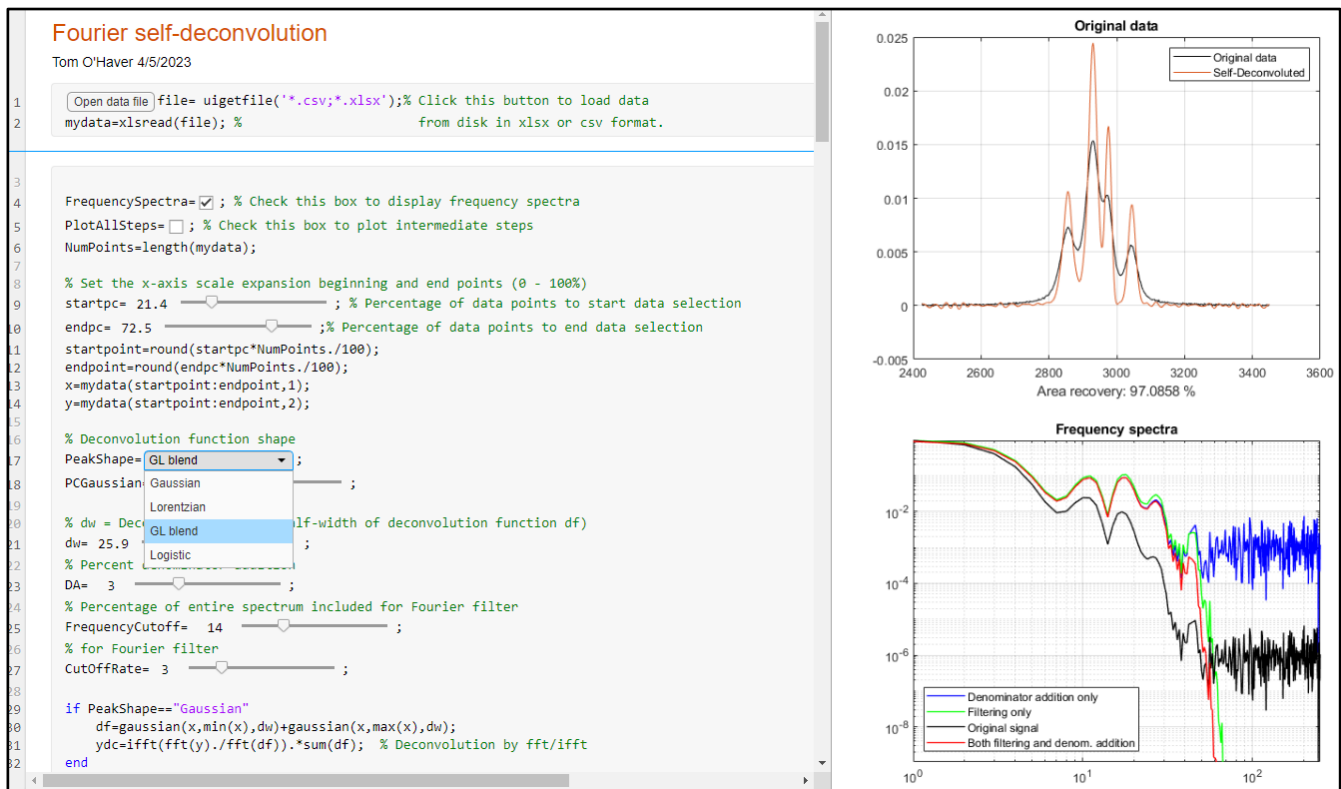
Fourier self-deconvolution
Tom O'Haver 4/5/2023

1 Open data file file= uigetfile('*.csv;*.xlsx');% Click this button to load data
2 mydata=xlsread(file); % from disk in xlsx or csv format.

3
4 FrequencySpectra= ; % Check this box to display frequency spectra
5 PlotAllSteps= ; % Check this box to plot intermediate steps
6 NumPoints=length(mydata);
7
8 % Set the x-axis scale expansion beginning and end points (0 - 100%)
9 startpc= 21.4 ; % Percentage of data points to start data selection
10 endpc= 72.5 ;% Percentage of data points to end data selection
11 startpoint=round(startpc*NumPoints./100);
12 endpoint=round(endpc*NumPoints./100);
13 x=mydata(startpoint:endpoint,1);
14 y=mydata(startpoint:endpoint,2);
15
16 % Deconvolution function shape
17 PeakShape= GL blend ;
18 PCGaussian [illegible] ;
Gaussian
Lorentzian
GL blend
Logistic
19
20 % dw = Dec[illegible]lf-width of deconvolution function df)
21 dw= 25.9 ;
22 % Percent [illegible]
23 DA= 3 ;
24 % Percentage of entire spectrum included for Fourier filter
25 FrequencyCutoff= 14 ;
26 % for Fourier filter
27 CutOffRate= 3 ;
28
29 if PeakShape=="Gaussian"
30 df=gaussian(x,min(x),dw)+gaussian(x,max(x),dw);
31 ydc=ifft(fft(y)./fft(df)).*sum(df); % Deconvolution by fft/ifft
32 end

Original data
Original data
Self-Deconvoluted
0.025
0.02
0.015
0.01
0.005
0
-0.005
2400 2600 2800 3000 3200 3400 3600
Area recovery: 97.0858 %

Frequency spectra
$10^{-2}$
$10^{-4}$
$10^{-6}$
$10^{-8}$
Denominator addition only
Filtering only
Original signal
Both filtering and denom. addition
$10^{0}$ $10^{1}$ $10^{2}$